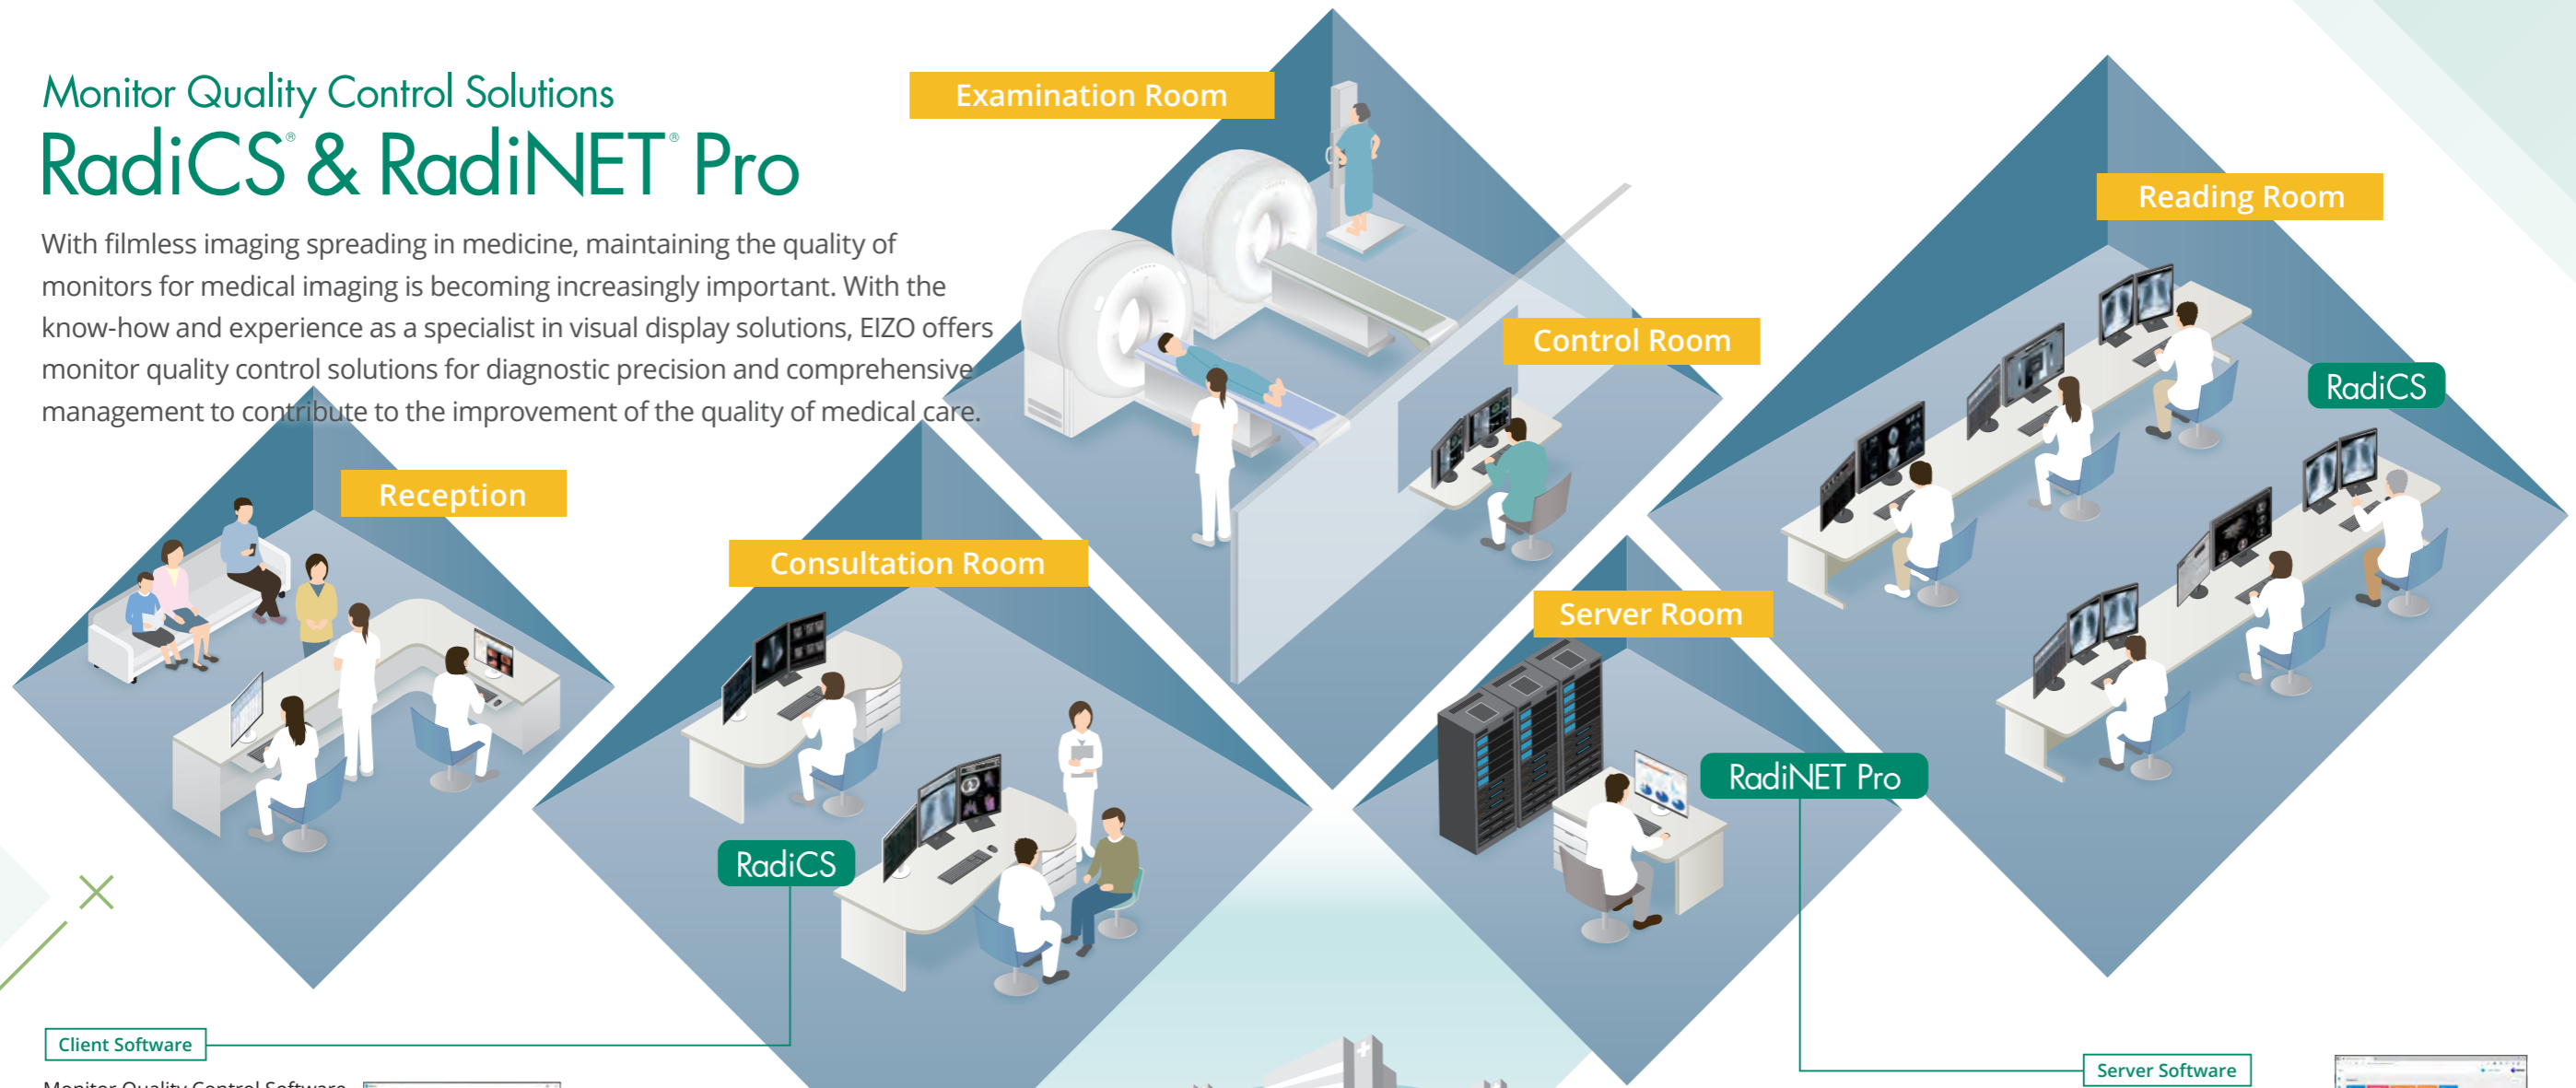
Monitor Quality Control Solutions

RadiCS® & RadiNET® Pro

With filmless imaging spreading in medicine, maintaining the quality of monitors for medical imaging is becoming increasingly important. With the know-how and experience as a specialist in visual display solutions, EIZO offers monitor quality control solutions for diagnostic precision and comprehensive management to contribute to the improvement of the quality of medical care.

Examination Room

Reading Room

Control Room

RadiCS

Reception

Consultation Room

Server Room

RadiNET Pro

RadiCS

Client Software

Server Software

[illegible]